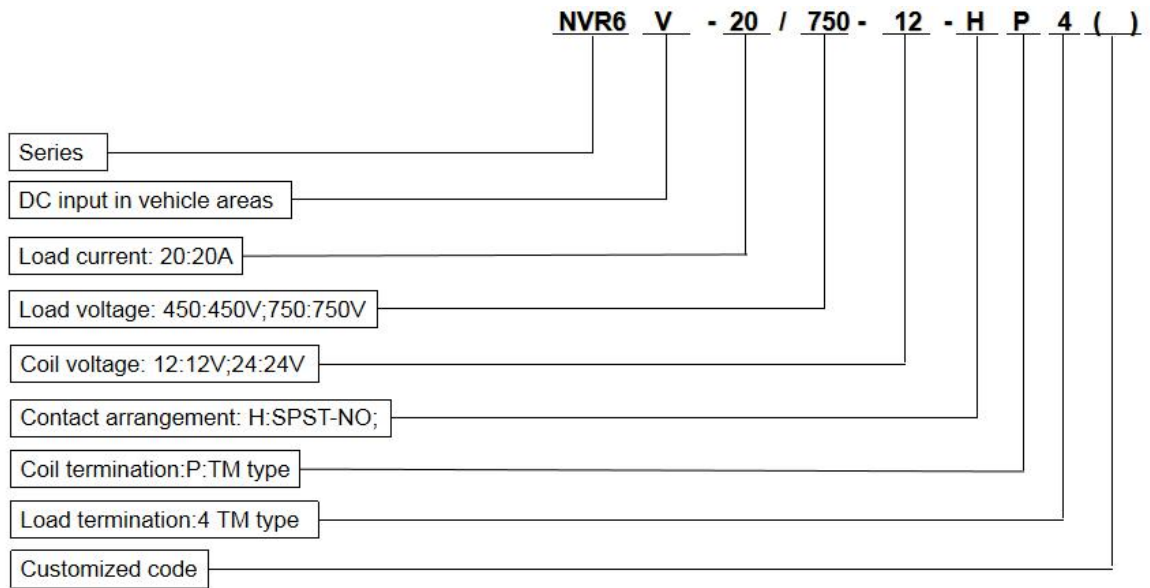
NVR6 V - 20 / 750 - 12 - H P 4 ( )

Series

DC input in vehicle areas

Load current: 20:20A

Load voltage: 450:450V;750:750V

Coil voltage: 12:12V;24:24V

Contact arrangement: H:SPST-NO;

Coil termination:P:TM type

Load termination:4 TM type

Customized code